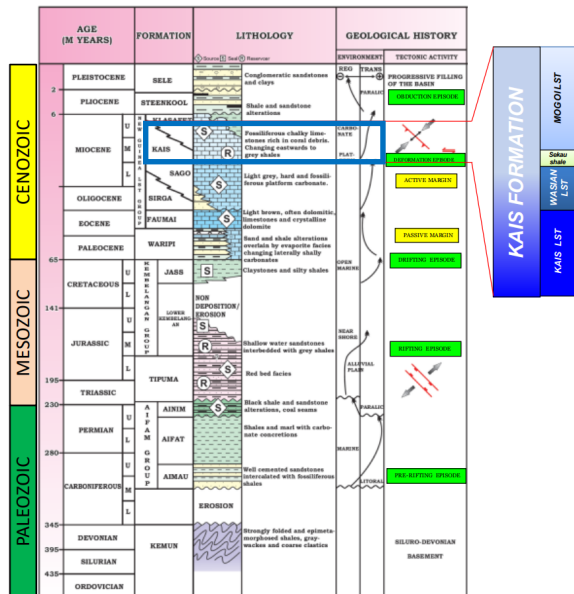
CENOZOIC
MESOZOIC
PALEOZOIC

AGE (M YEARS)
FORMATION
LITHOLOGY
S Source R Seal R Reservoir
GEOLOGICAL HISTORY
ENVIRONMENT
TECTONIC ACTIVITY
REG TRANS

PLEISTOCENE
2
PLIOCENE
6
MIOCENE
U
M
L
OLIGOCENE
EOCENE
PALEOCENE
65
CRETACEOUS
U
L
141
JURASSIC
U
M
L
195
TRIASSIC
230
PERMIAN
U
L
280
CARBONIFEROUS
U
M
L
345
DEVONIAN
395
SILURIAN
435
ORDOVICIAN

SELE
STEENKOOL
KLASAFET
KAIS
SAGO
SIRGA
FAUMAI
WARIPI
NEW GUINEA LIMESTONE GROUP
JASS
KEMBELANGAN GROUP
LOWER KEMBELANGAN
NON DEPOSITION/ EROSION
TIPUMA
AINIM
AIFAT
AIMAU
AIFAM GROUP
EROSION
KEMUN

Conglomeratic sandstones and clays
Shale and sandstone alterations
Fossiliferous chalky limestones rich in coral debris. Changing eastwards to grey shales
Light grey, hard and fossiliferous platform carbonate.
Light brown, often dolomitic, limestones and crystalline dolomite
Sand and shale alterations overlain by evaporite facies changing laterally shally carbonates
Claystones and silty shales
Shallow water sandstones interbedded with grey shales
Red bed facies
Black shale and sandstone alterations, coal seams
Shales and marl with carbonate concretions
Well cemented sandstones intercalated with fossiliferous shales
Strongly folded and epimetamorphosed shales, greywackes and coarse clastics

PARALIC
CARBONATE
PLAT-
OPEN MARINE
NEAR SHORE
ALLUVIAL PLAIN
PARALIC
MARINE
LITORAL

PROGRESSIVE FILLING OF THE BASIN
OROGENIC EPISODE
DEFORMATION EPISODE
ACTIVE MARGIN
PASSIVE MARGIN
DRIFTING EPISODE
RIFTING EPISODE
PRE-RIFTING EPISODE
SILURO-DEVONIAN BASEMENT

KAIS FORMATION
MOGOI LST
Sekau shale
WASIAN LST
KAIS LST